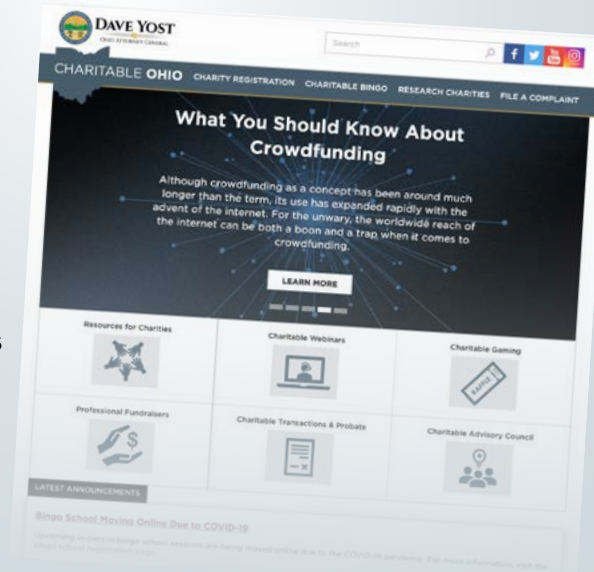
DAVE YOST
OHIO ATTORNEY GENERAL

Search

CHARITABLE OHIO CHARITY REGISTRATION CHARITABLE BINGO RESEARCH CHARITIES FILE A COMPLAINT

What You Should Know About Crowdfunding

Although crowdfunding as a concept has been around much longer than the term, its use has expanded rapidly with the advent of the internet. For the unwary, the worldwide reach of the internet can be both a boon and a trap when it comes to crowdfunding.

LEARN MORE

Resources for Charities

Charitable Webinars

Charitable Gaming

RAFFLE

Professional Fundraisers

Charitable Transactions & Probate

Charitable Advisory Council

LATEST ANNOUNCEMENTS

Bingo School Moving Online Due to COVID-19

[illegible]